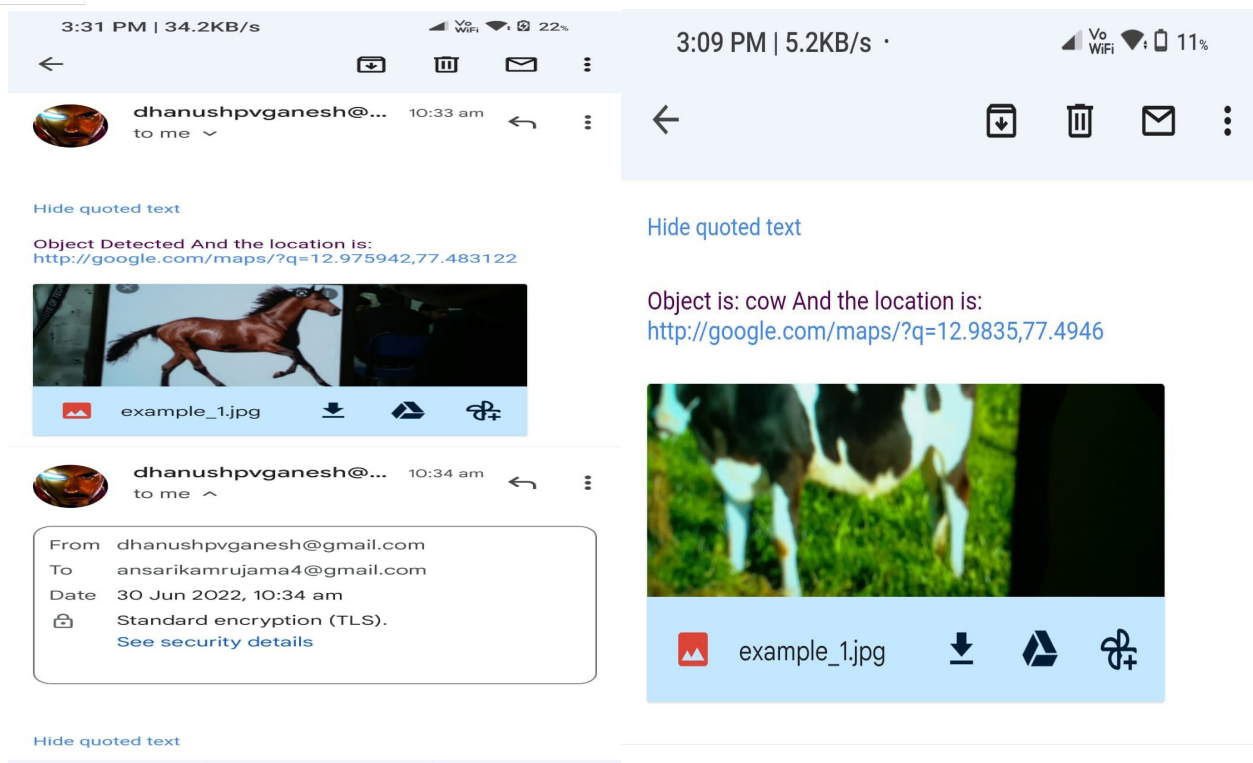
3:31 PM | 34.2KB/s

Vo WiFi 22%

dhanushpvganesh@... 10:33 am
to me

Hide quoted text

Object Detected And the location is:
http://google.com/maps/?q=12.975942,77.483122

example_1.jpg

dhanushpvganesh@... 10:34 am
to me

From dhanushpvganesh@gmail.com
To ansarikamrujama4@gmail.com
Date 30 Jun 2022, 10:34 am
Standard encryption (TLS).
See security details

Hide quoted text

3:09 PM | 5.2KB/s ·

Vo WiFi 11%

Hide quoted text

Object is: cow And the location is:
http://google.com/maps/?q=12.9835,77.4946

example_1.jpg